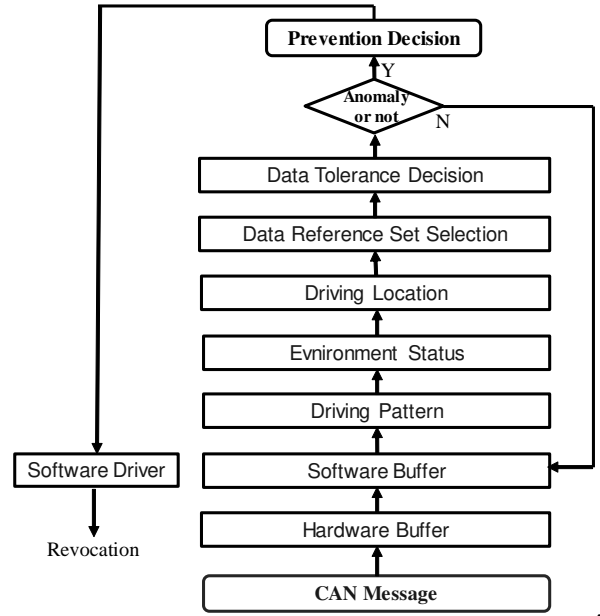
Prevention Decision

Y

Anomaly or not

N

Data Tolerance Decision

Data Reference Set Selection

Driving Location

Evnironment Status

Driving Pattern

Software Driver

Software Buffer

Revocation

Hardware Buffer

CAN Message